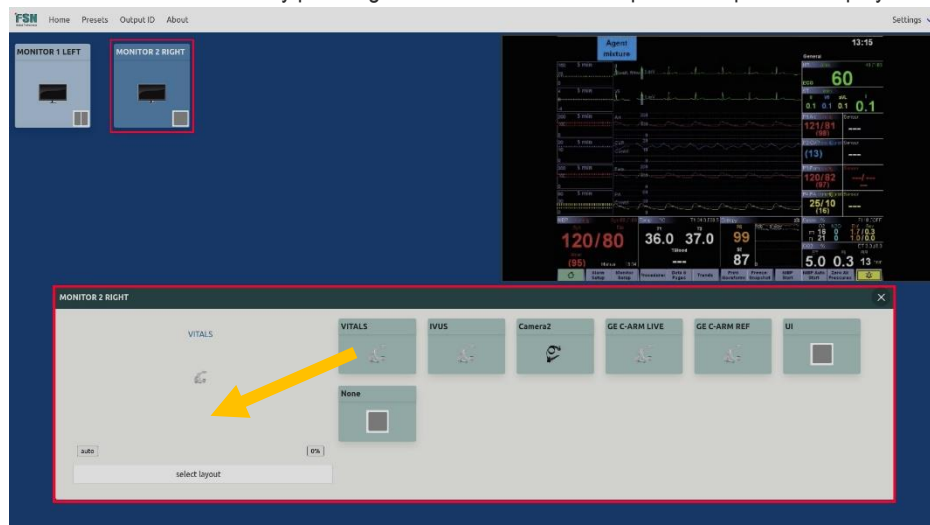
FSN Home Presets Output ID About Settings

MONITOR 1 LEFT

MONITOR 2 RIGHT

Agent mixture

13:15

60

0.1 0.1 0.1 0.1

121/81

(98)

(13)

120/82

(97)

25/10

(16)

120/80

(95)

36.0 37.0

99

87

5.0 0.3 13

MONITOR 2 RIGHT

VITALS

auto

0%

select layout

VITALS

IVUS

Camera2

GE C-ARM LIVE

GE C-ARM REF

UI

None